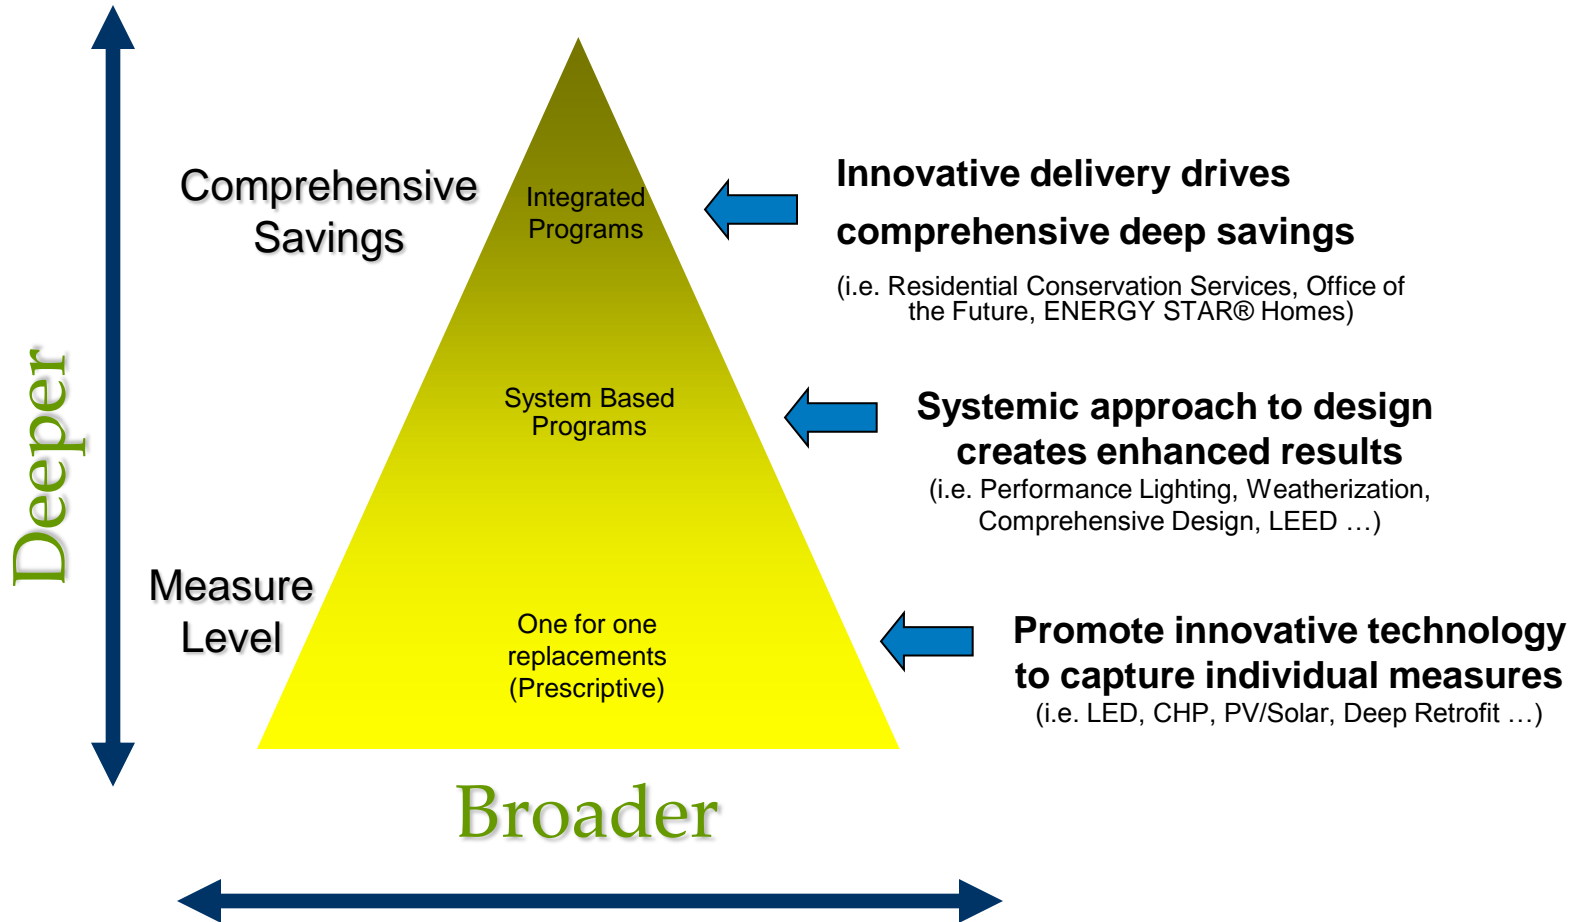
Deeper

Comprehensive Savings

Integrated Programs

Innovative delivery drives comprehensive deep savings

(i.e. Residential Conservation Services, Office of the Future, ENERGY STAR® Homes)

System Based Programs

Systemic approach to design creates enhanced results

(i.e. Performance Lighting, Weatherization, Comprehensive Design, LEED …)

Measure Level

One for one replacements (Prescriptive)

Promote innovative technology to capture individual measures

(i.e. LED, CHP, PV/Solar, Deep Retrofit …)

Broader